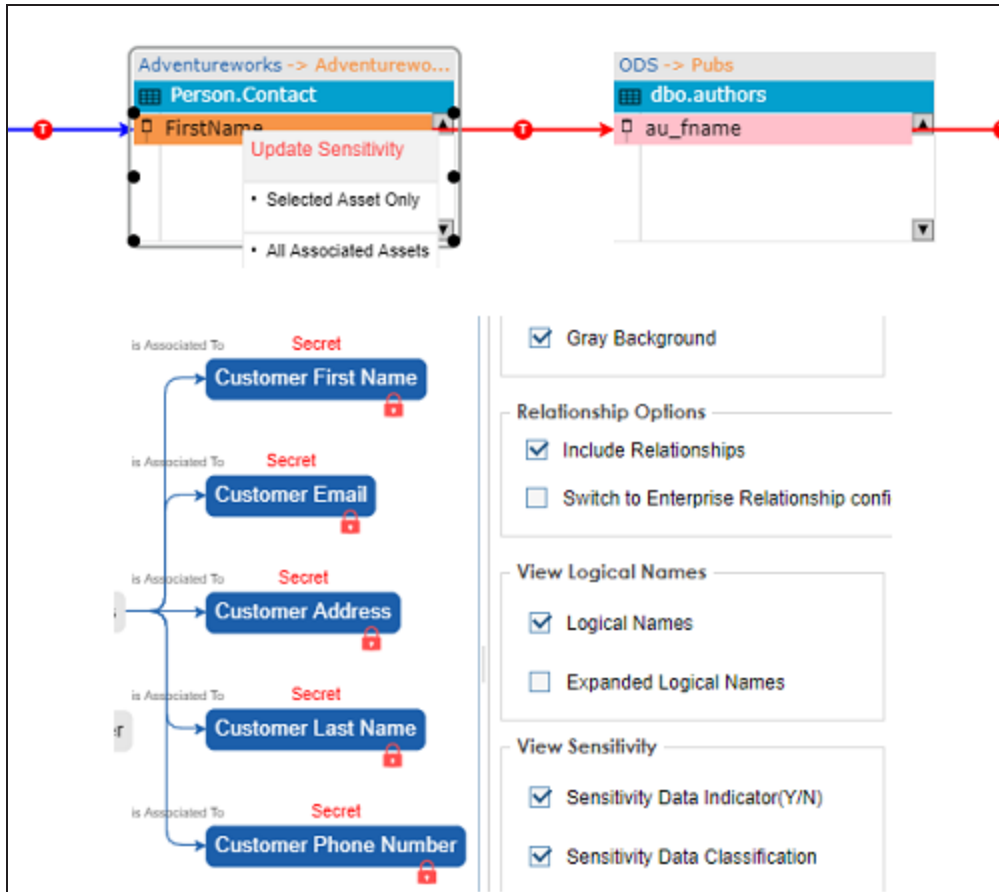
Adventureworks -> Adventurewo...
Person.Contact
FirstName
Update Sensitivity
• Selected Asset Only
• All Associated Assets

ODS -> Pubs
dbo.authors
au_fname

is Associated To
Secret
Customer First Name

is Associated To
Secret
Customer Email

is Associated To
Secret
Customer Address

is Associated To
Secret
Customer Last Name

is Associated To
Secret
Customer Phone Number

Gray Background

Relationship Options
Include Relationships
Switch to Enterprise Relationship confi

View Logical Names
Logical Names
Expanded Logical Names

View Sensitivity
Sensitivity Data Indicator(Y/N)
Sensitivity Data Classification